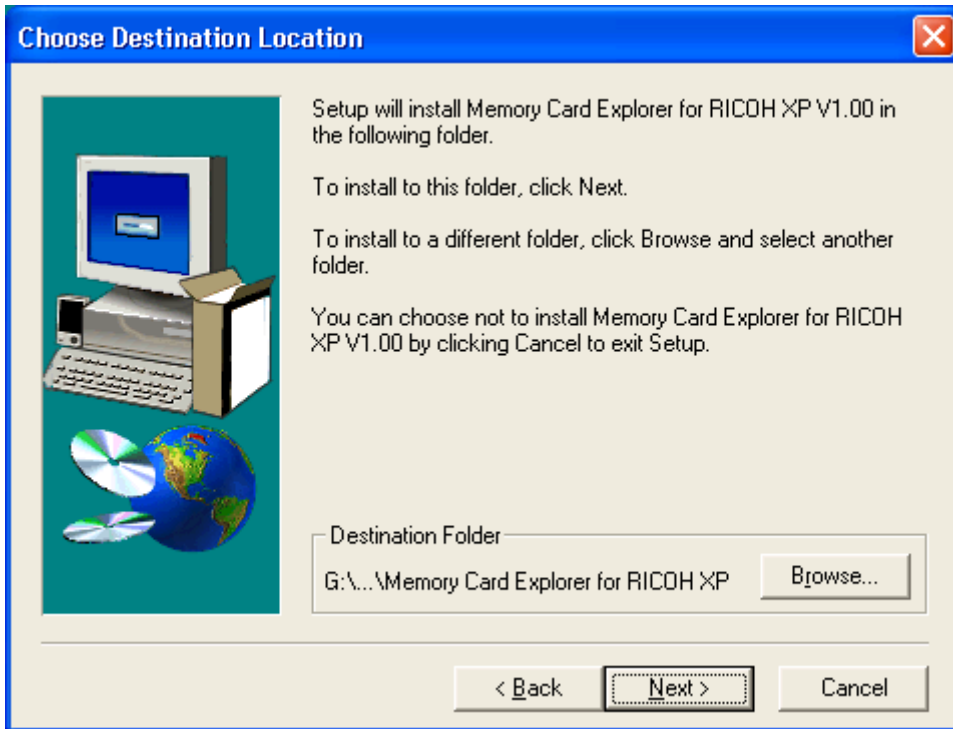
Choose Destination Location

Setup will install Memory Card Explorer for RICOH XP V1.00 in the following folder.

To install to this folder, click Next.

To install to a different folder, click Browse and select another folder.

You can choose not to install Memory Card Explorer for RICOH XP V1.00 by clicking Cancel to exit Setup.

Destination Folder

G:\...\Memory Card Explorer for RICOH XP

Browse...

< Back

Next >

Cancel